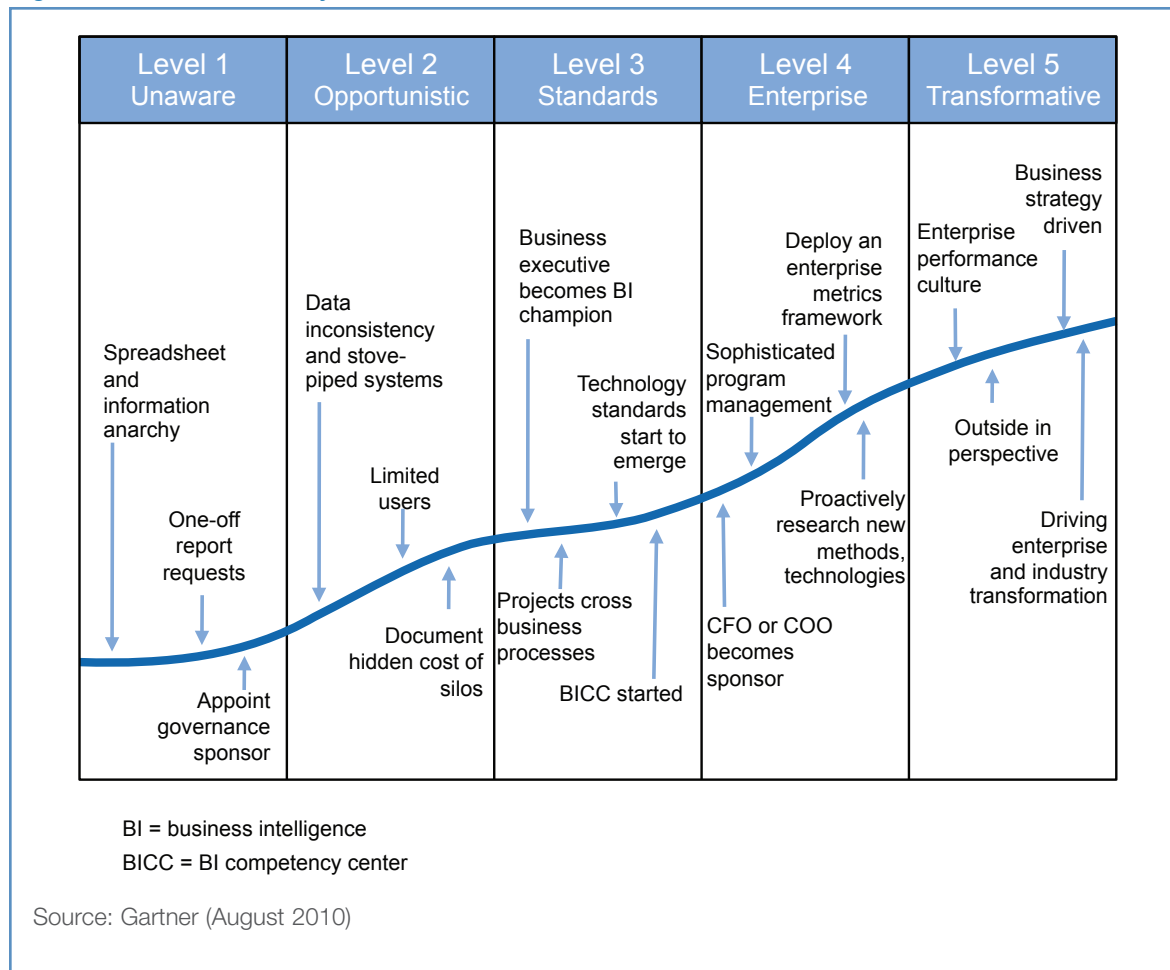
Level 1
Unaware

Level 2
Opportunistic

Level 3
Standards

Level 4
Enterprise

Level 5
Transformative

Spreadsheet and information anarchy

One-off report requests

Appoint governance sponsor

Data inconsistency and stove-piped systems

Limited users

Document hidden cost of silos

Business executive becomes BI champion

Technology standards start to emerge

Projects cross business processes

BICC started

Deploy an enterprise metrics framework

Sophisticated program management

Proactively research new methods, technologies

CFO or COO becomes sponsor

Enterprise performance culture

Business strategy driven

Outside in perspective

Driving enterprise and industry transformation

BI = business intelligence

BICC = BI competency center

Source: Gartner (August 2010)